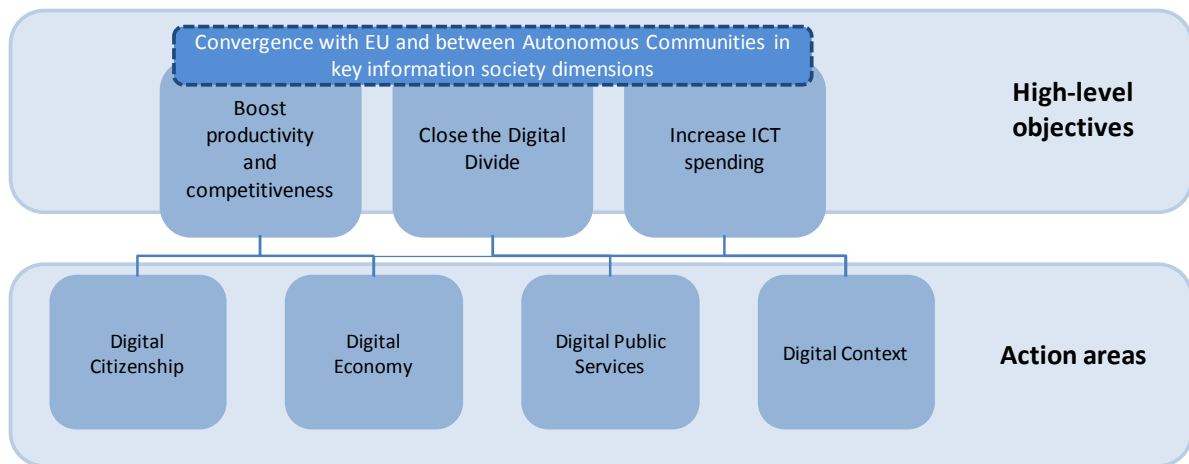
Convergence with EU and between Autonomous Communities in key information society dimensions

Boost productivity and competitiveness

Close the Digital Divide

Increase ICT spending

High-level objectives

Digital Citizenship

Digital Economy

Digital Public Services

Digital Context

Action areas